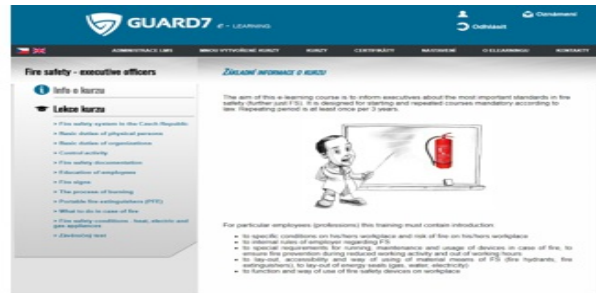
GUARD7 e-LEARNING

Oznámení

Odhlásit

ADMINISTRACE LMS

MNOU VYTVOŘENÉ KURZY

KURZY

CERTIFIKÁTY

NASTAVENÍ

O ELEARNINGU

KONTAKTY

Fire safety - executive officers

Info o kurzu

Lekce kurzu

Fire safety system in the Czech Republic

Basic duties of physical persons

Basic duties of organizations

Control activity

Fire safety documentation

Education of employees

Fire signs

The process of burning

Portable fire extinguishers (PFE)

What to do in case of fire

Fire safety conditions - heat, electric and gas appliances

Závěrečný test

ZÁKLADNÍ INFORMACE O KURZU

The aim of this e-learning course is to inform executives about the most important standards in fire safety (further just FS). It is designed for starting and repeated courses mandatory according to law. Repeating period is at least once per 2 years.

For particular employees (professions) this training must contain introduction:

to specific conditions on his/hers workplace and risk of fire on his/hers workplace

to internal rules of employer regarding FS

to special requirements for running, maintenance and usage of devices in case of fire, to ensure fire prevention during reduced working activity and out of working hours

to lay-out, accessibility and way of using of material means of FS (fire hydrants, fire extinguishers), to lay-out of energy seals (gas, water, electricity)

to function and way of use of fire safety devices on workplace